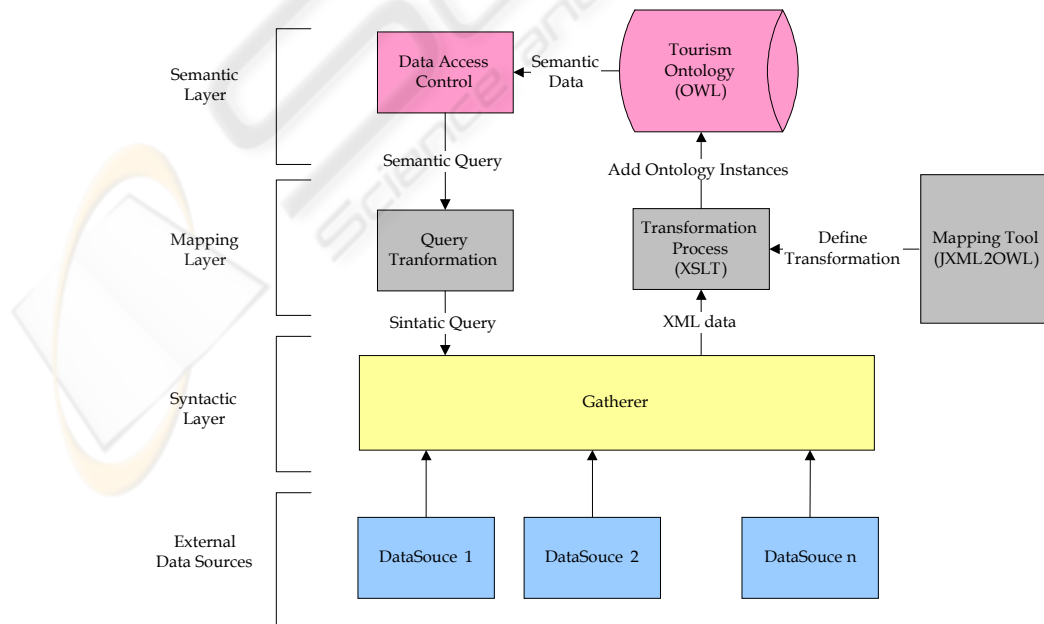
Semantic Layer

Data Access Control

Semantic Data

Tourism Ontology (OWL)

Semantic Query

Add Ontology Instances

Mapping Layer

Query Tranformation

Transformation Process (XSLT)

Define Transformation

Mapping Tool (JXML2OWL)

Sintatic Query

XML data

Syntactic Layer

Gatherer

External Data Sources

DataSouce 1

DataSouce 2

DataSouce n